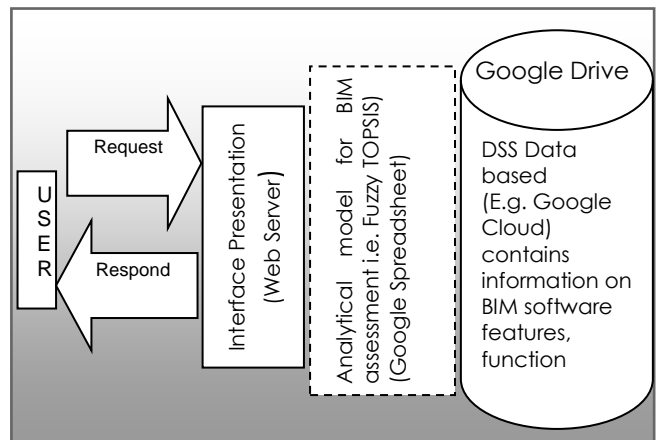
USER

Request

Respond

Interface Presentation (Web Server)

Analytical model for BIM assessment i.e. Fuzzy TOPSIS) (Google Spreadsheet)

Google Drive

DSS Data based (E.g. Google Cloud) contains information on BIM software features, function